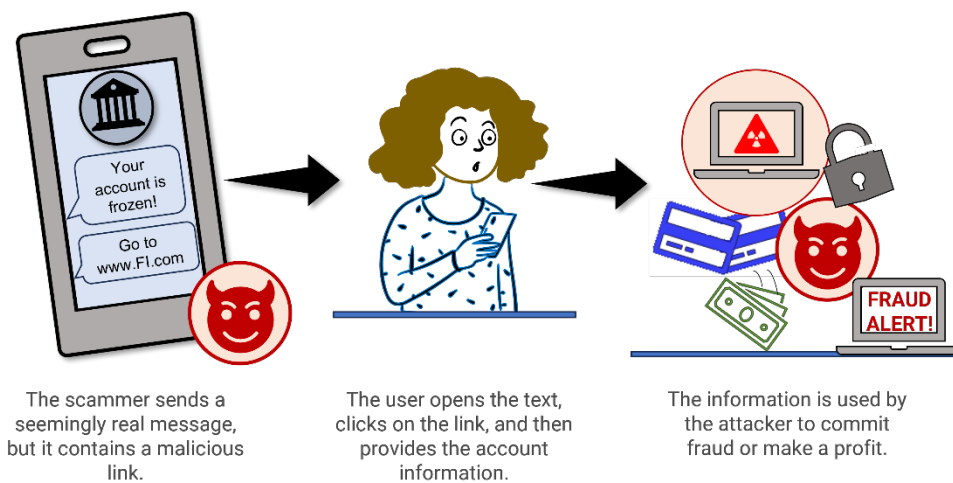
Your account is frozen!

Go to www.FI.com

FRAUD ALERT!

The scammer sends a seemingly real message, but it contains a malicious link.

The user opens the text, clicks on the link, and then provides the account information.

The information is used by the attacker to commit fraud or make a profit.